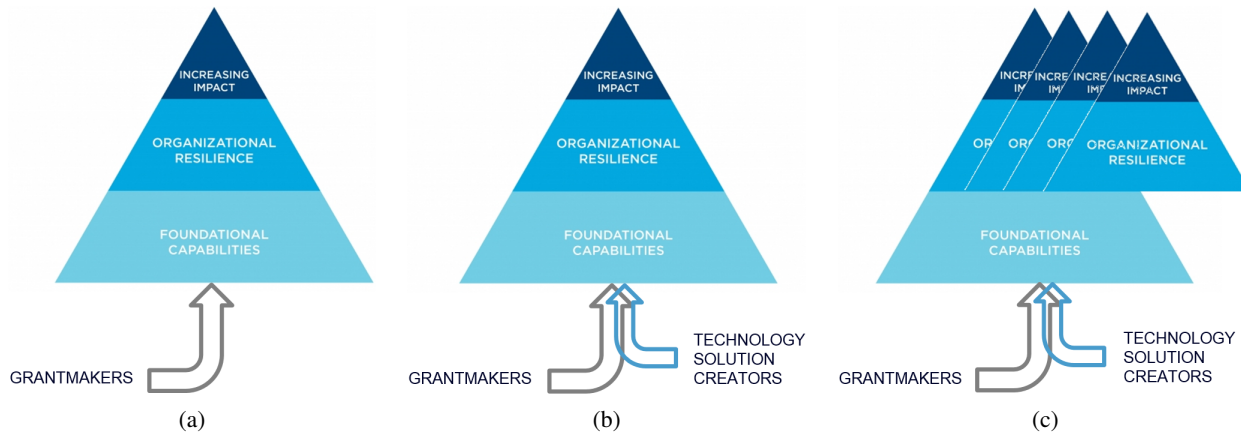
INCREASING IMPACT

ORGANIZATIONAL RESILIENCE

FOUNDATIONAL CAPABILITIES

GRANTMAKERS

(a)

INCREASING IMPACT

ORGANIZATIONAL RESILIENCE

FOUNDATIONAL CAPABILITIES

GRANTMAKERS

TECHNOLOGY SOLUTION CREATORS

(b)

INCRE IMPA

INCRE IMPA

INCRE IMPA

INCREASING IMPACT

OR

ORG

ORG

ORGANIZATIONAL RESILIENCE

FOUNDATIONAL CAPABILITIES

GRANTMAKERS

TECHNOLOGY SOLUTION CREATORS

(c)